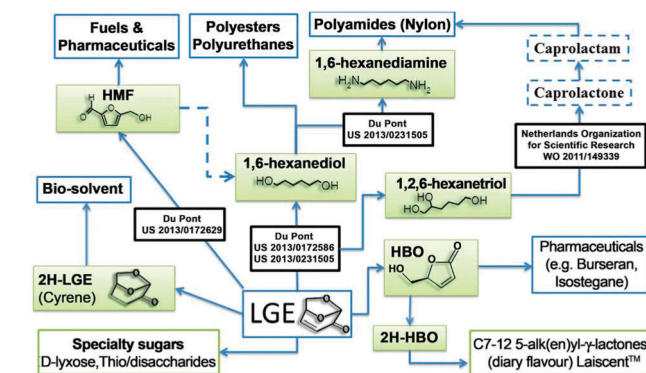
Fuels & Pharmaceuticals

Polyesters Polyurethanes

Polyamides (Nylon)

1,6-hexanediamine

$H_2N$ $NH_2$

Caprolactam

Caprolactone

HMF

H O OH

Du Pont US 2013/0231505

Netherlands Organization for Scientific Research WO 2011/149339

1,6-hexanediol

HO OH

1,2,6-hexanetriol

HO OH OH

Bio-solvent

Du Pont US 2013/0172629

Du Pont US 2013/0172586 US 2013/0231505

HBO

HO O O

Pharmaceuticals (e.g. Burseran, Isostegane)

2H-LGE (Cyrene)

LGE

2H-HBO

Specialty sugars D-lyxose,Thio/disaccharides

C7-12 5-alk(en)yl-γ-lactones (diary flavour) Laiscent™